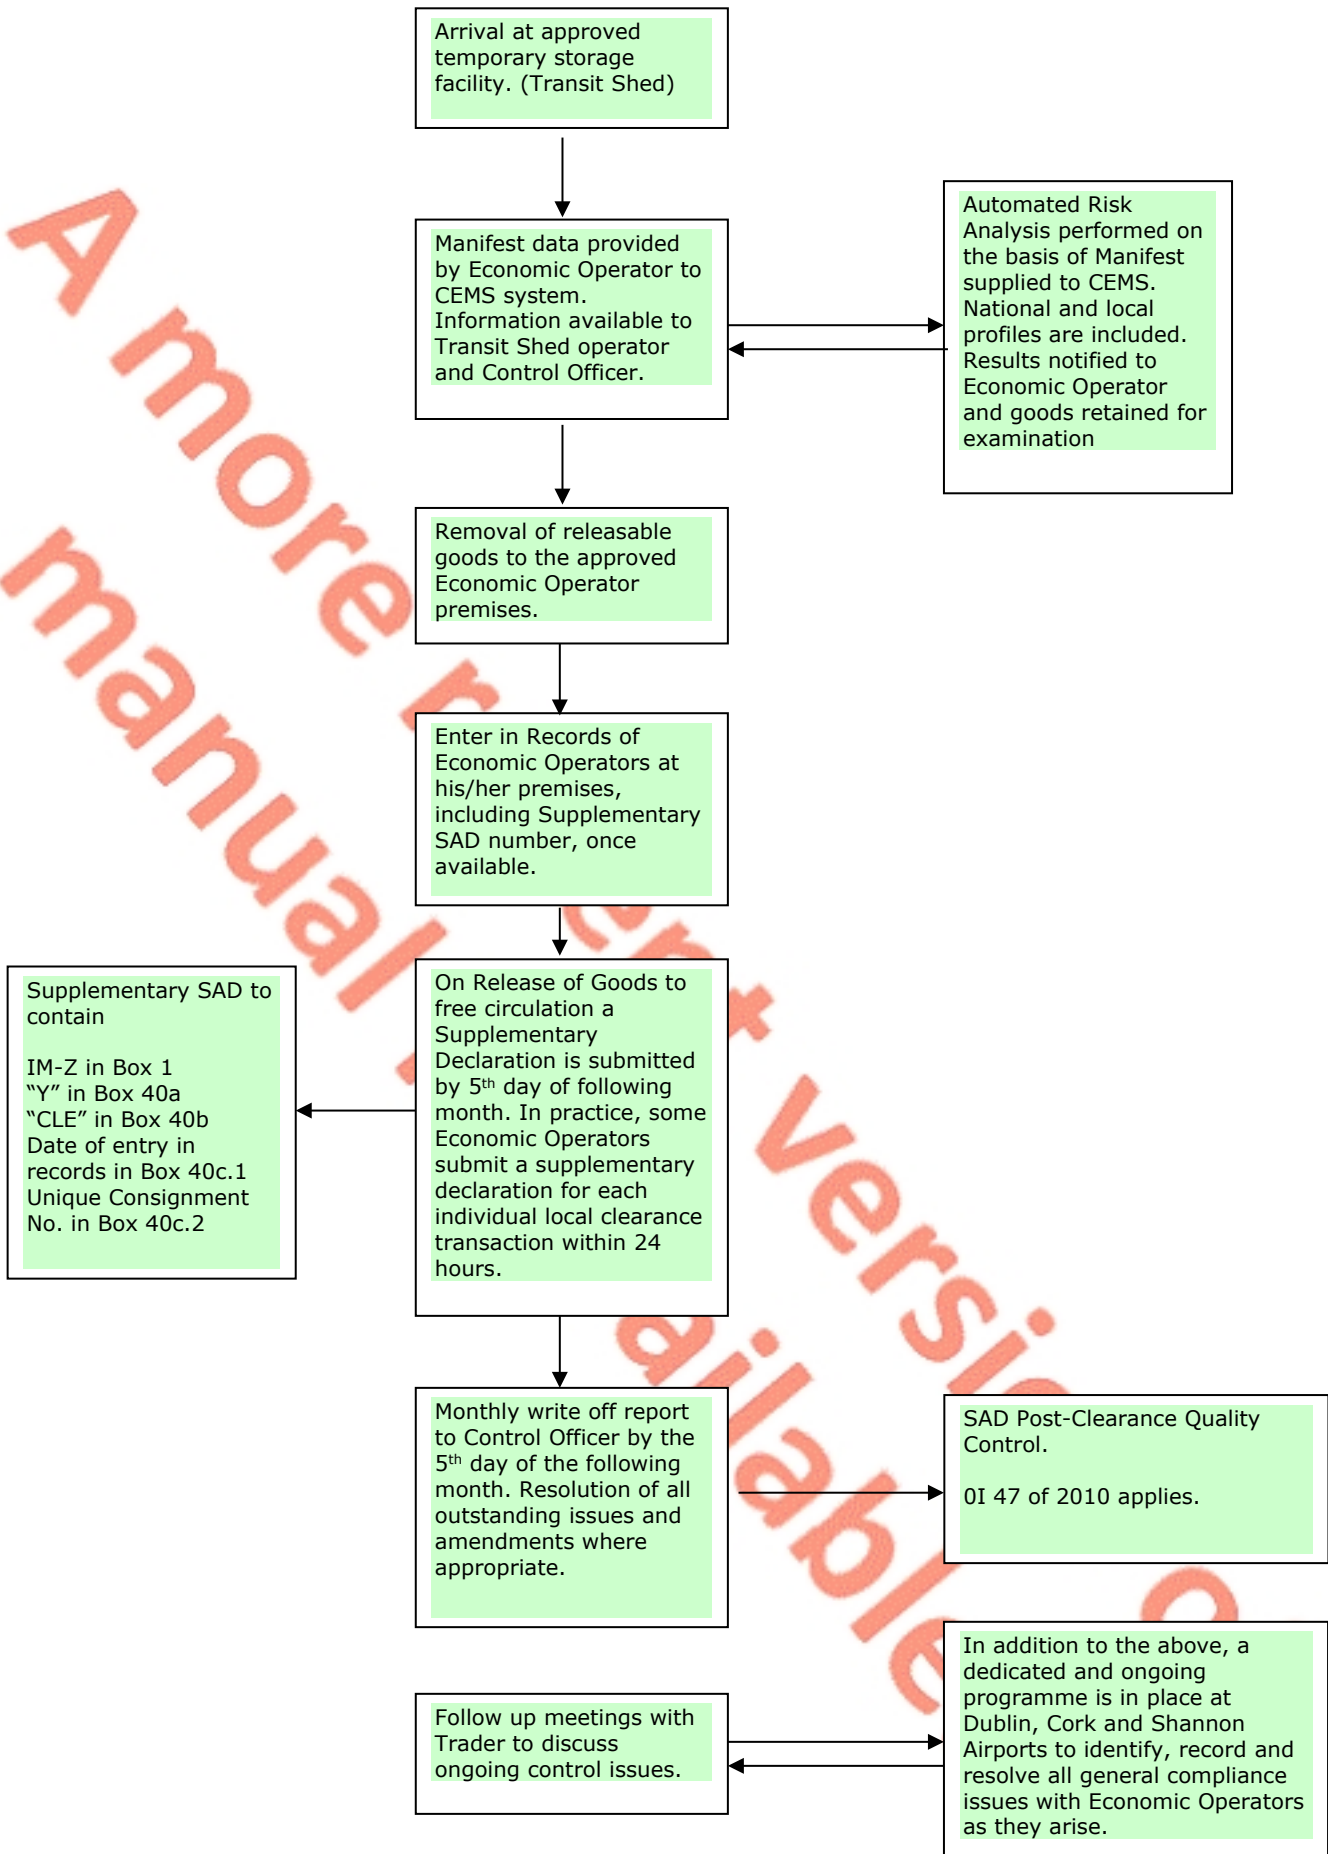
Arrival at approved temporary storage facility. (Transit Shed)

Manifest data provided by Economic Operator to CEMS system. Information available to Transit Shed operator and Control Officer.

Automated Risk Analysis performed on the basis of Manifest supplied to CEMS. National and local profiles are included. Results notified to Economic Operator and goods retained for examination

Removal of releasable goods to the approved Economic Operator premises.

Enter in Records of Economic Operators at his/her premises, including Supplementary SAD number, once available.

Supplementary SAD to contain

IM-Z in Box 1
"Y" in Box 40a
"CLE" in Box 40b
Date of entry in records in Box 40c.1
Unique Consignment No. in Box 40c.2

On Release of Goods to free circulation a Supplementary Declaration is submitted by 5$^{th}$ day of following month. In practice, some Economic Operators submit a supplementary declaration for each individual local clearance transaction within 24 hours.

Monthly write off report to Control Officer by the 5$^{th}$ day of the following month. Resolution of all outstanding issues and amendments where appropriate.

SAD Post-Clearance Quality Control.

0I 47 of 2010 applies.

Follow up meetings with Trader to discuss ongoing control issues.

In addition to the above, a dedicated and ongoing programme is in place at Dublin, Cork and Shannon Airports to identify, record and resolve all general compliance issues with Economic Operators as they arise.

A more recent version of this manual is available